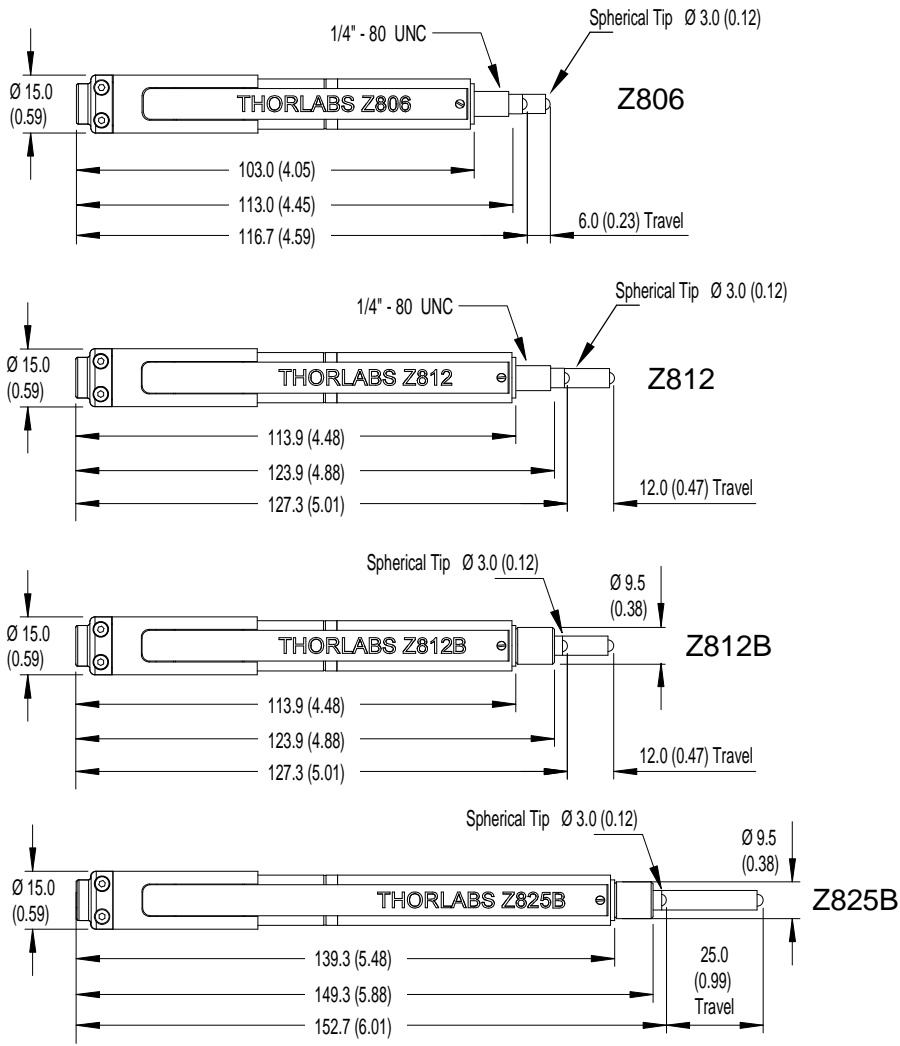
1/4" - 80 UNC

Spherical Tip Ø 3.0 (0.12)

Ø 15.0 (0.59)

THORLABS Z806

Z806

103.0 (4.05)

113.0 (4.45)

116.7 (4.59)

6.0 (0.23) Travel

1/4" - 80 UNC

Spherical Tip Ø 3.0 (0.12)

Ø 15.0 (0.59)

THORLABS Z812

Z812

113.9 (4.48)

123.9 (4.88)

127.3 (5.01)

12.0 (0.47) Travel

Spherical Tip Ø 3.0 (0.12)

Ø 9.5 (0.38)

Ø 15.0 (0.59)

THORLABS Z812B

Z812B

113.9 (4.48)

123.9 (4.88)

127.3 (5.01)

12.0 (0.47) Travel

Spherical Tip Ø 3.0 (0.12)

Ø 9.5 (0.38)

Ø 15.0 (0.59)

THORLABS Z825B

Z825B

139.3 (5.48)

149.3 (5.88)

152.7 (6.01)

25.0 (0.99) Travel